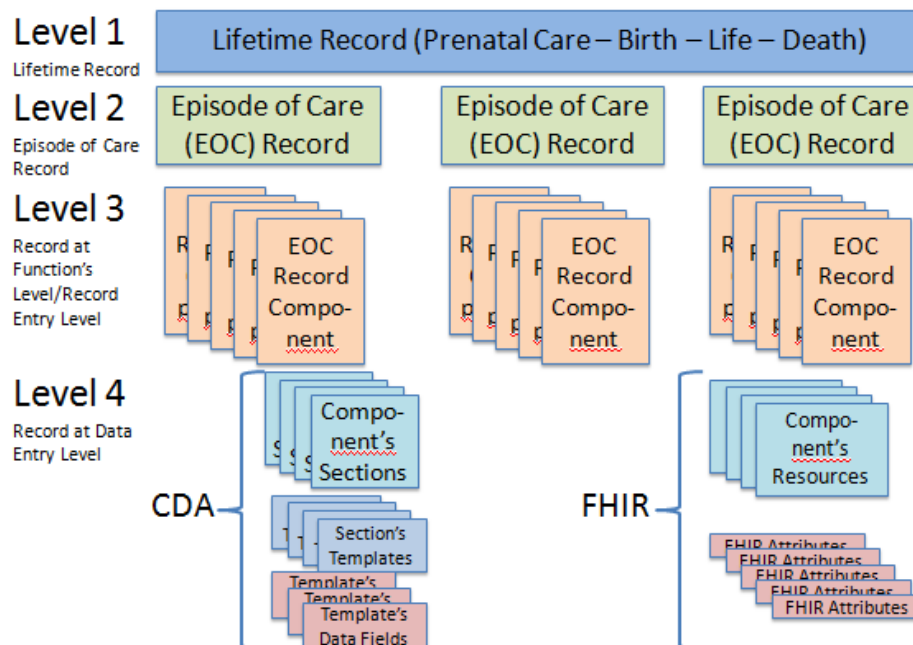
Level 1
Lifetime Record

Lifetime Record (Prenatal Care – Birth – Life – Death)

Level 2
Episode of Care Record

Episode of Care (EOC) Record

Episode of Care (EOC) Record

Episode of Care (EOC) Record

Level 3
Record at Function's Level/Record Entry Level

R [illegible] p
P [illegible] p
P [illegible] p
P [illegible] p
EOC Record Component

R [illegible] p
P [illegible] p
P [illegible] p
P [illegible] p
EOC Record Component

R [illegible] p
P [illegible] p
P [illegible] p
P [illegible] p
EOC Record Component

Level 4
Record at Data Entry Level

CDA

S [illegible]
S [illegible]
S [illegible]
Component's Sections

T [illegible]
T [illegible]
T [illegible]
Section's Templates

Template's
Template's
Template's Data Fields

FHIR

Component's Resources

FHIR Attributes
FHIR Attributes
FHIR Attributes
FHIR Attributes
FHIR Attributes